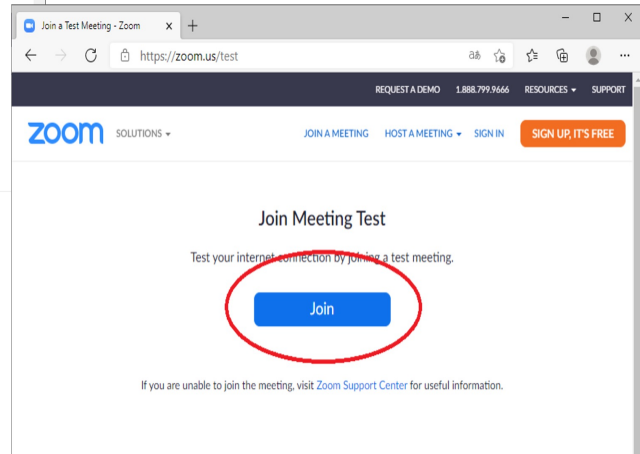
Join a Test Meeting - Zoom

https://zoom.us/test

REQUEST A DEMO 1.888.799.9666 RESOURCES SUPPORT

zoom SOLUTIONS

JOIN A MEETING HOST A MEETING SIGN IN SIGN UP, IT'S FREE

Join Meeting Test

Test your internet connection by joining a test meeting.

Join

If you are unable to join the meeting, visit Zoom Support Center for useful information.